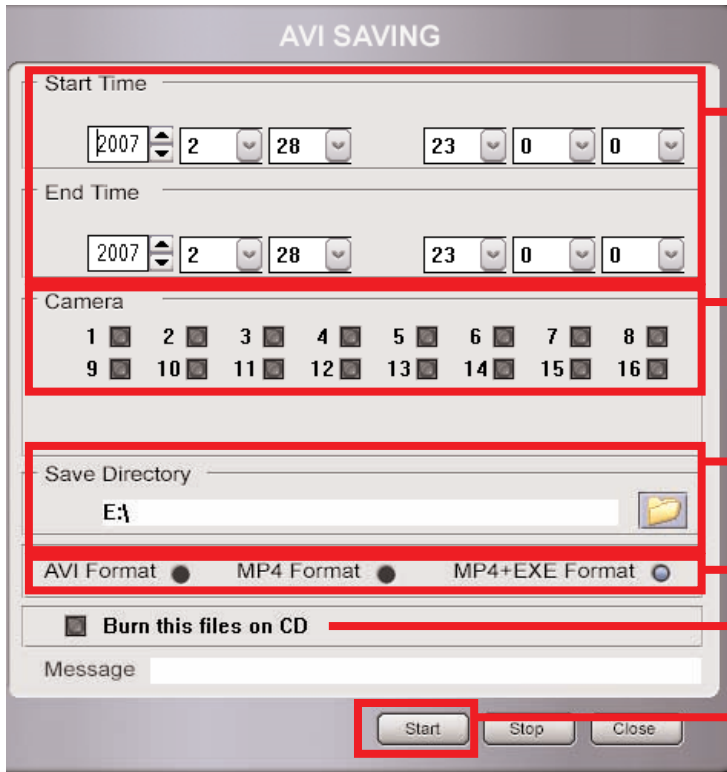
AVI SAVING

Start Time

2007 2 28 23 0 0

End Time

2007 2 28 23 0 0

Camera

1 2 3 4 5 6 7 8
9 10 11 12 13 14 15 16

Save Directory

E:\

AVI Format MP4 Format MP4+EXE Format

Burn this files on CD

Message

Start Stop Close